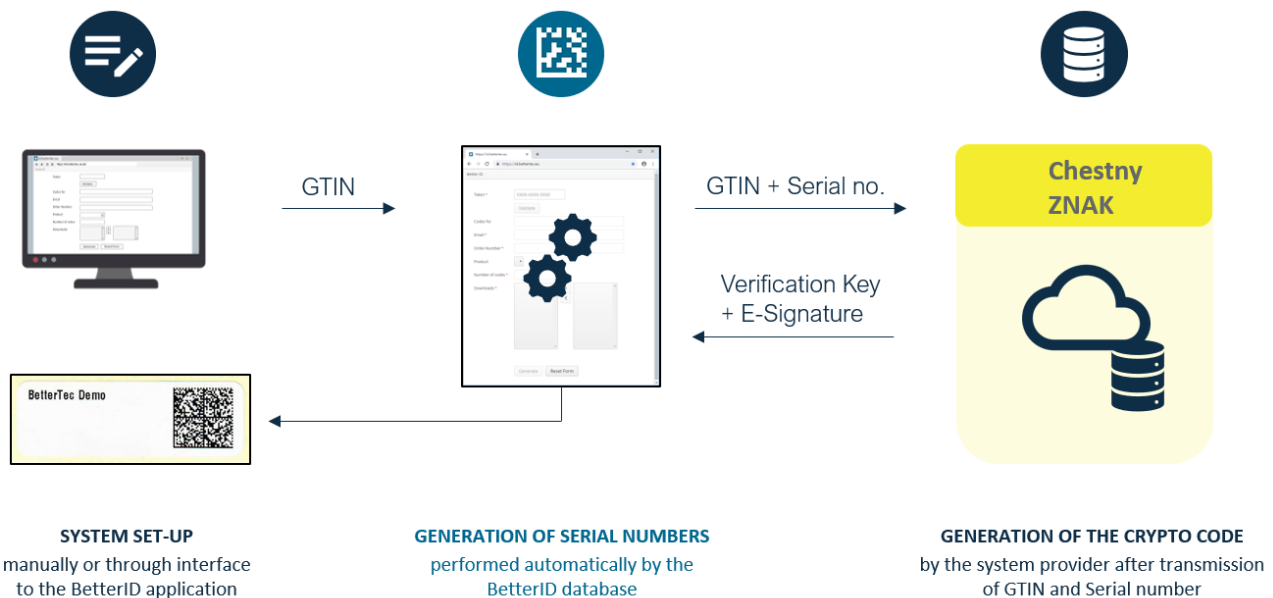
GTIN

GTIN + Serial no.

Chestny ZNAK

Verification Key + E-Signature

BetterTec Demo

Token *

Codes for

Email *

Order Number *

Product

Number of codes *

Downloads *

Generate

Reset Form

SYSTEM SET-UP
manually or through interface to the BetterID application

GENERATION OF SERIAL NUMBERS
performed automatically by the BetterID database

GENERATION OF THE CRYPTO CODE
by the system provider after transmission of GTIN and Serial number